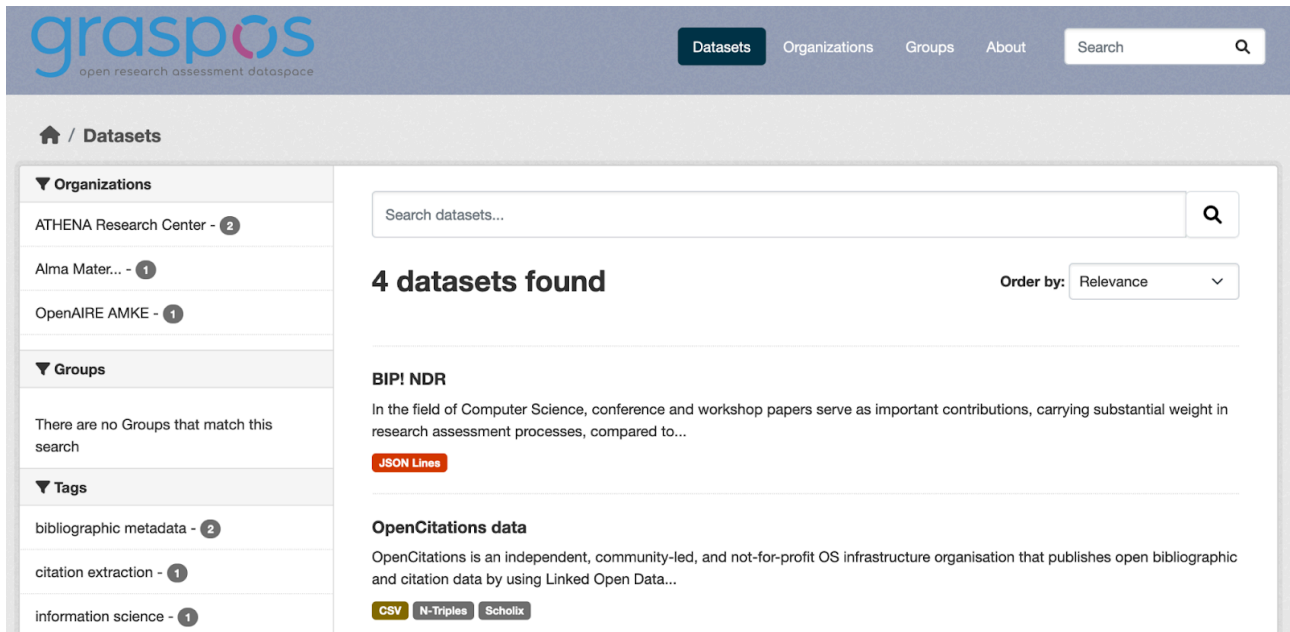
graspos
open research assessment dataspace

Datasets Organizations Groups About Search

/ Datasets

Organizations
ATHENA Research Center - 2
Alma Mater... - 1
OpenAIRE AMKE - 1

Groups
There are no Groups that match this search

Tags
bibliographic metadata - 2
citation extraction - 1
information science - 1

Search datasets...

4 datasets found

Order by: Relevance

BIP! NDR
In the field of Computer Science, conference and workshop papers serve as important contributions, carrying substantial weight in research assessment processes, compared to...
JSON Lines

OpenCitations data
OpenCitations is an independent, community-led, and not-for-profit OS infrastructure organisation that publishes open bibliographic and citation data by using Linked Open Data...
CSV N-Triples Scholix